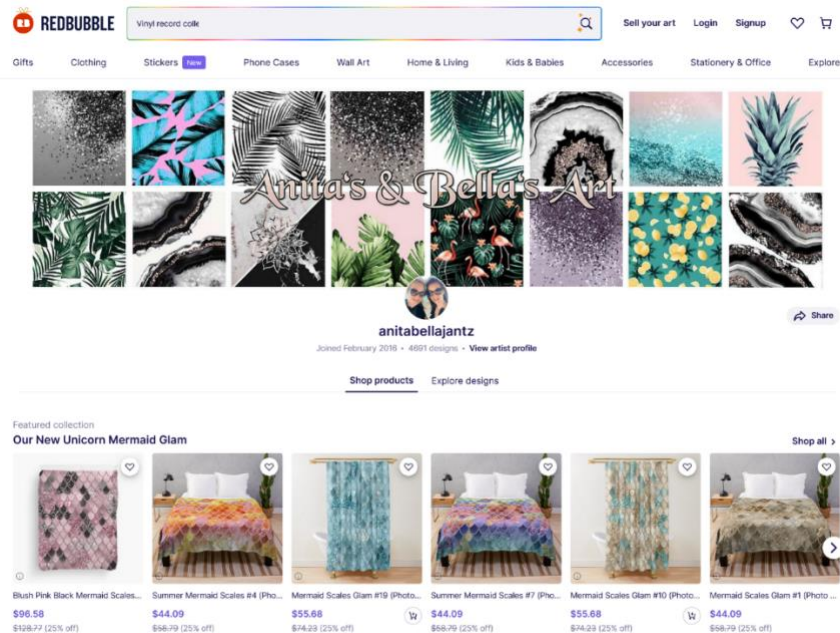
REDBUBBLE

Vinyl record colle

Sell your art Login Signup

Gifts Clothing Stickers New Phone Cases Wall Art Home & Living Kids & Babies Accessories Stationery & Office Explore

Anita's & Bella's Art

Share

anitabellajantz

Joined February 2016 • 4691 designs • View artist profile

Shop products Explore designs

Featured collection

Our New Unicorn Mermaid Glam

Shop all

Blush Pink Black Mermaid Scales...
$96.58
$128.77 (25% off)

Summer Mermaid Scales #4 (Pho...
$44.09
$58.79 (25% off)

Mermaid Scales Glam #19 (Photo...
$55.68
$74.23 (25% off)

Summer Mermaid Scales #7 (Pho...
$44.09
$58.79 (25% off)

Mermaid Scales Glam #10 (Photo...
$55.68
$74.23 (25% off)

Mermaid Scales Glam #1 (Photo...
$44.09
$58.79 (25% off)